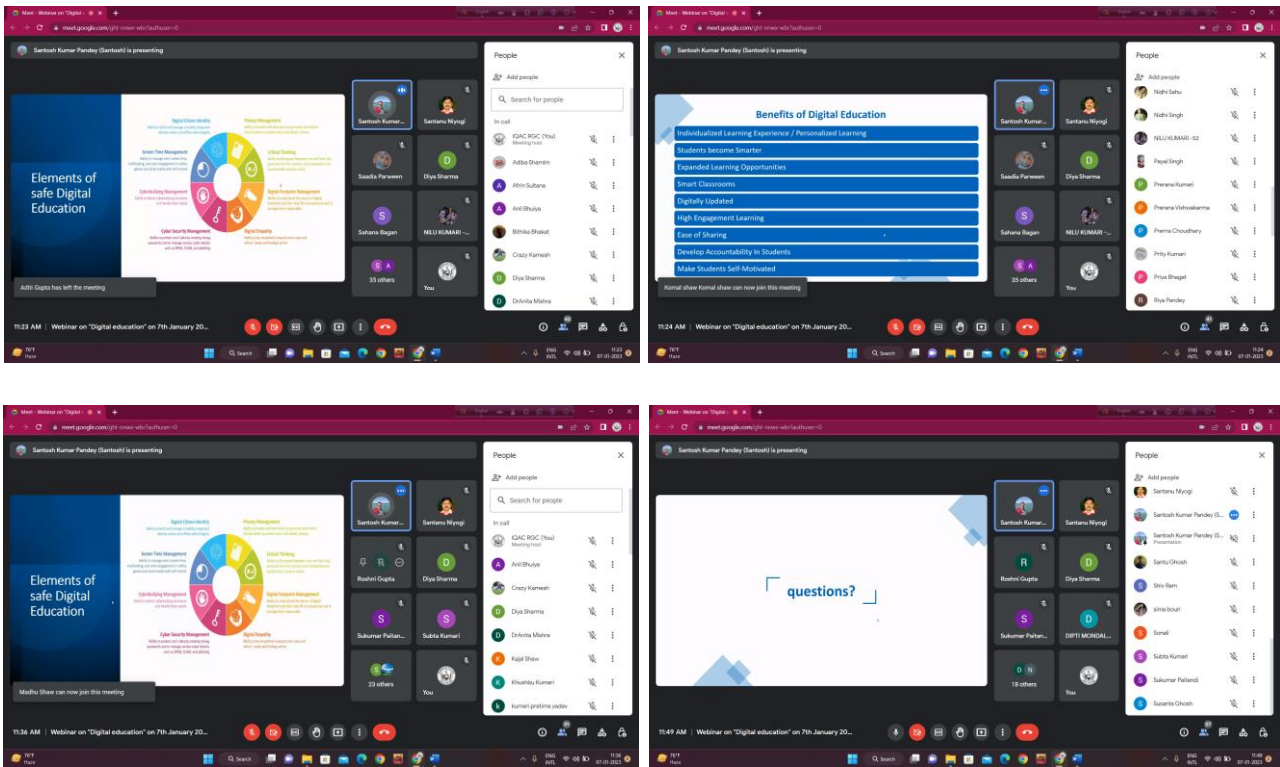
Meet - Webinar on "Digital ... meet.google.com/ght-nrwe-wbr?authuser=0

Santosh Kumar Pandey (Santosh) is presenting

Elements of safe Digital Education

Digital Citizen Identity
Privacy Management
Screen Time Management
Critical Thinking
Cyberbullying Management
Digital Footprint Management
Cyber Security Management
Digital Empathy

Santosh Kumar... Santanu Niyogi
Saadia Parween Diya Sharma
Sahana Bagan NILU KUMARI -...
35 others You

Aditi Gupta has left the meeting

People
Add people
Search for people
In call
IQAC RGC (You) Meeting host
Adiba Shamim
Afrin Sultana
Anil Bhuiya
Bithika Bhakat
Crazy Kamesh
Diya Sharma
DrAnita Mishra

11:23 AM | Webinar on "Digital education" on 7th January 20...

Search ENG INTL 11:23 07-01-2023

Santosh Kumar Pandey (Santosh) is presenting

Benefits of Digital Education
Individualized Learning Experience / Personalized Learning
Students become Smarter
Expanded Learning Opportunities
Smart Classrooms
Digitally Updated
High Engagement Learning
Ease of Sharing
Develop Accountability In Students
Make Students Self-Motivated

Santosh Kumar... Santanu Niyogi
Saadia Parween Diya Sharma
Sahana Bagan NILU KUMARI -...
35 others You

Komal shaw Komal shaw can now join this meeting

People
Add people
Nidhi Sahu
Nidhi Singh
NILU KUMARI -52
Payal Singh
Prerana Kumari
Prerana Vishwakarma
Prerna Choudhary
Prity Kumari
Priya Bhagat
Riya Pandey

11:24 AM | Webinar on "Digital education" on 7th January 20...

ENG INTL 11:24 07-01-2023

Santosh Kumar Pandey (Santosh) is presenting

Elements of safe Digital Education

Santosh Kumar... Santanu Niyogi
Roshni Gupta Diya Sharma
Sukumar Paitan... Subla Kumari
23 others You

Madhu Shaw can now join this meeting

People
Add people
Search for people
In call
IQAC RGC (You) Meeting host
Anil Bhuiya
Crazy Kamesh
Diya Sharma
DrAnita Mishra
Kajal Shaw
Khushbu Kumari
kumari pratima yadav

11:36 AM | Webinar on "Digital education" on 7th January 20...

ENG INTL 11:36 07-01-2023

Santosh Kumar Pandey (Santosh) is presenting

questions?

Santosh Kumar... Santanu Niyogi
Roshni Gupta Diya Sharma
Sukumar Paitan... DIPTI MONDAL...
18 others You

People
Add people
Santanu Niyogi
Santosh Kumar Pandey (S...
Santosh Kumar Pandey (S... Presentation
Santu Ghosh
Shiv Ram
sima bouri
Sonali
Subla Kumari
Sukumar Paitandi
Susanta Ghosh

11:49 AM | Webinar on "Digital education" on 7th January 20...

ENG INTL 11:49 07-01-2023